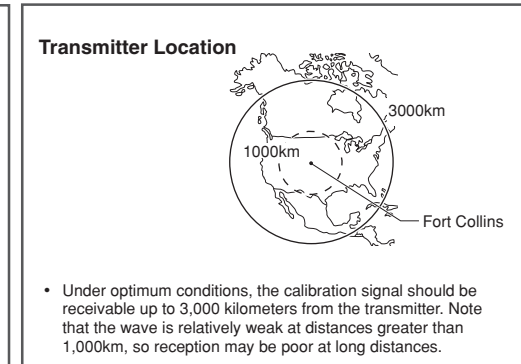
Transmitter Location

3000km

1000km

Fort Collins

• Under optimum conditions, the calibration signal should be receivable up to 3,000 kilometers from the transmitter. Note that the wave is relatively weak at distances greater than 1,000km, so reception may be poor at long distances.